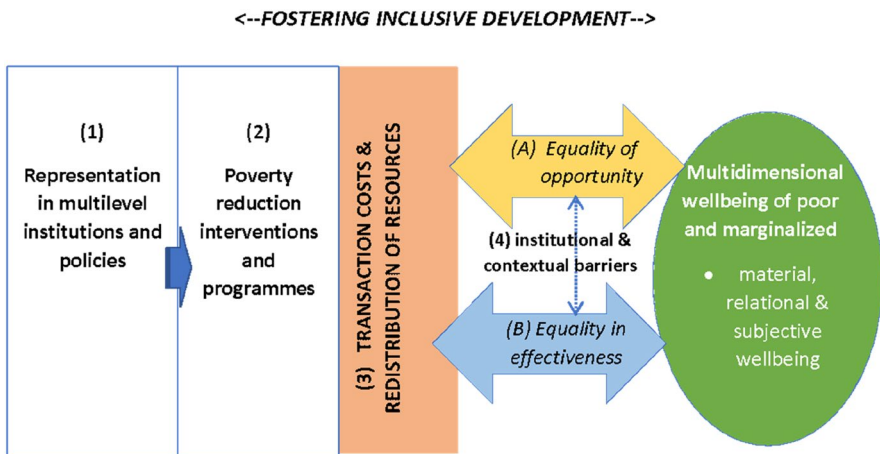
<--FOSTERING INCLUSIVE DEVELOPMENT-->

(1)

Representation in multilevel institutions and policies

(2)

Poverty reduction interventions and programmes

(3) TRANSACTION COSTS & REDISTRIBUTION OF RESOURCES

(A) Equality of opportunity

(4) institutional & contextual barriers

(B) Equality in effectiveness

Multidimensional wellbeing of poor and marginalized

• material, relational & subjective wellbeing